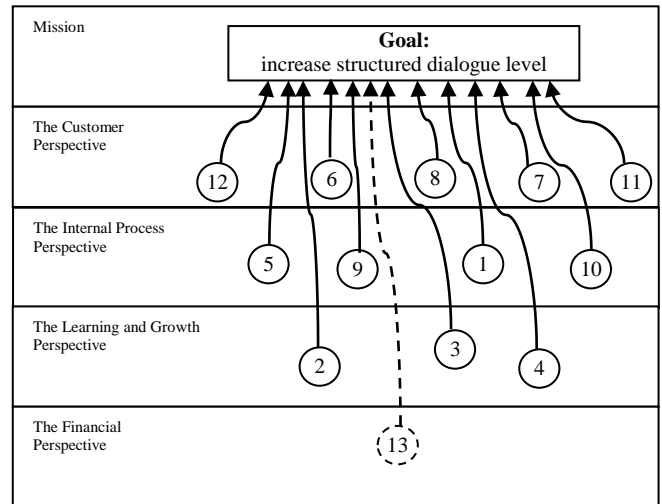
Mission

**Goal:**
increase structured dialogue level

The Customer Perspective

12 6 8 7 11

The Internal Process Perspective

5 9 1 10

The Learning and Growth Perspective

2 3 4

The Financial Perspective

13